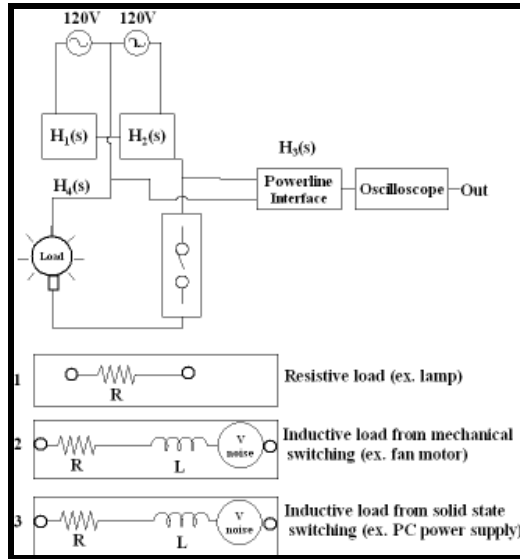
120V 120V

$H_1(s)$

$H_2(s)$

$H_3(s)$

$H_4(s)$

Powerline Interface

Oscilloscope

Out

Load

1

R

Resistive load (ex. lamp)

2

R

L

V noise

Inductive load from mechanical switching (ex. fan motor)

3

R

L

V noise

Inductive load from solid state switching (ex. PC power supply)